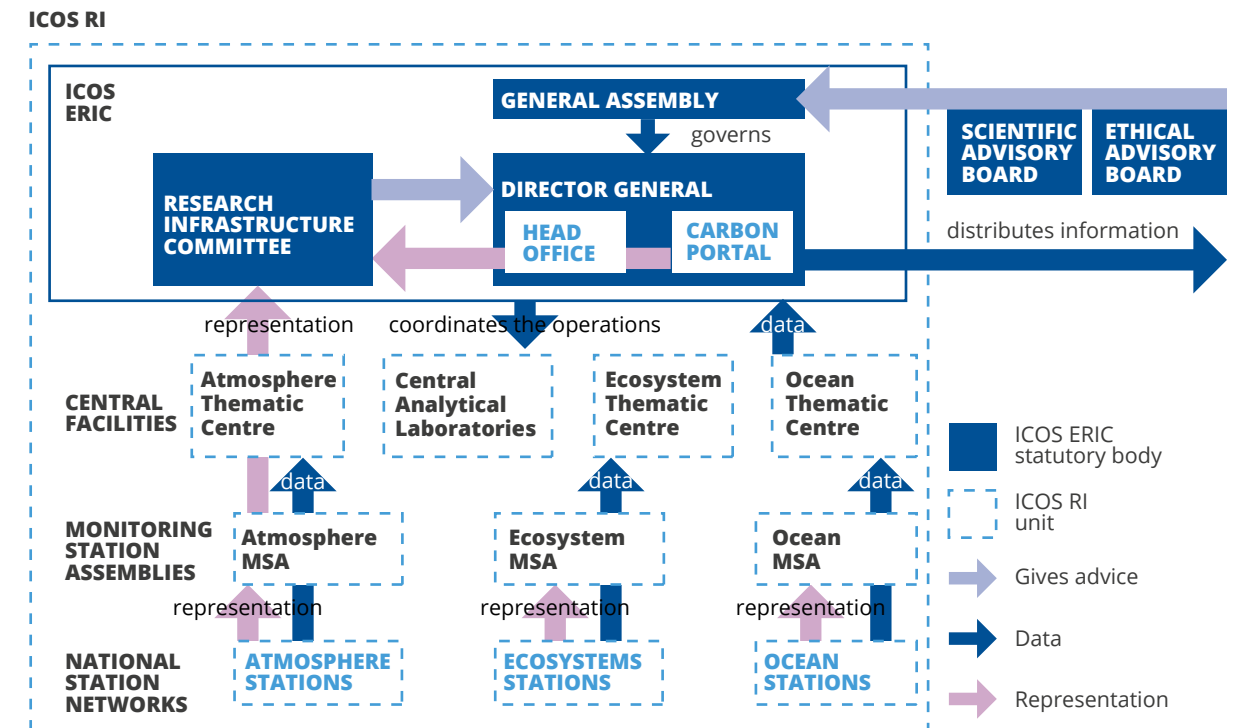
ICOS RI

ICOS ERIC

GENERAL ASSEMBLY

governs

SCIENTIFIC ADVISORY BOARD

ETHICAL ADVISORY BOARD

RESEARCH INFRASTRUCTURE COMMITTEE

DIRECTOR GENERAL

HEAD OFFICE

CARBON PORTAL

distributes information

representation

coordinates the operations

data

CENTRAL FACILITIES

Atmosphere Thematic Centre

Central Analytical Laboratories

Ecosystem Thematic Centre

Ocean Thematic Centre

ICOS ERIC statutory body

data

data

data

ICOS RI unit

MONITORING STATION ASSEMBLIES

Atmosphere MSA

Ecosystem MSA

Ocean MSA

Gives advice

representation

representation

representation

Data

NATIONAL STATION NETWORKS

ATMOSPHERE STATIONS

ECOSYSTEMS STATIONS

OCEAN STATIONS

Representation